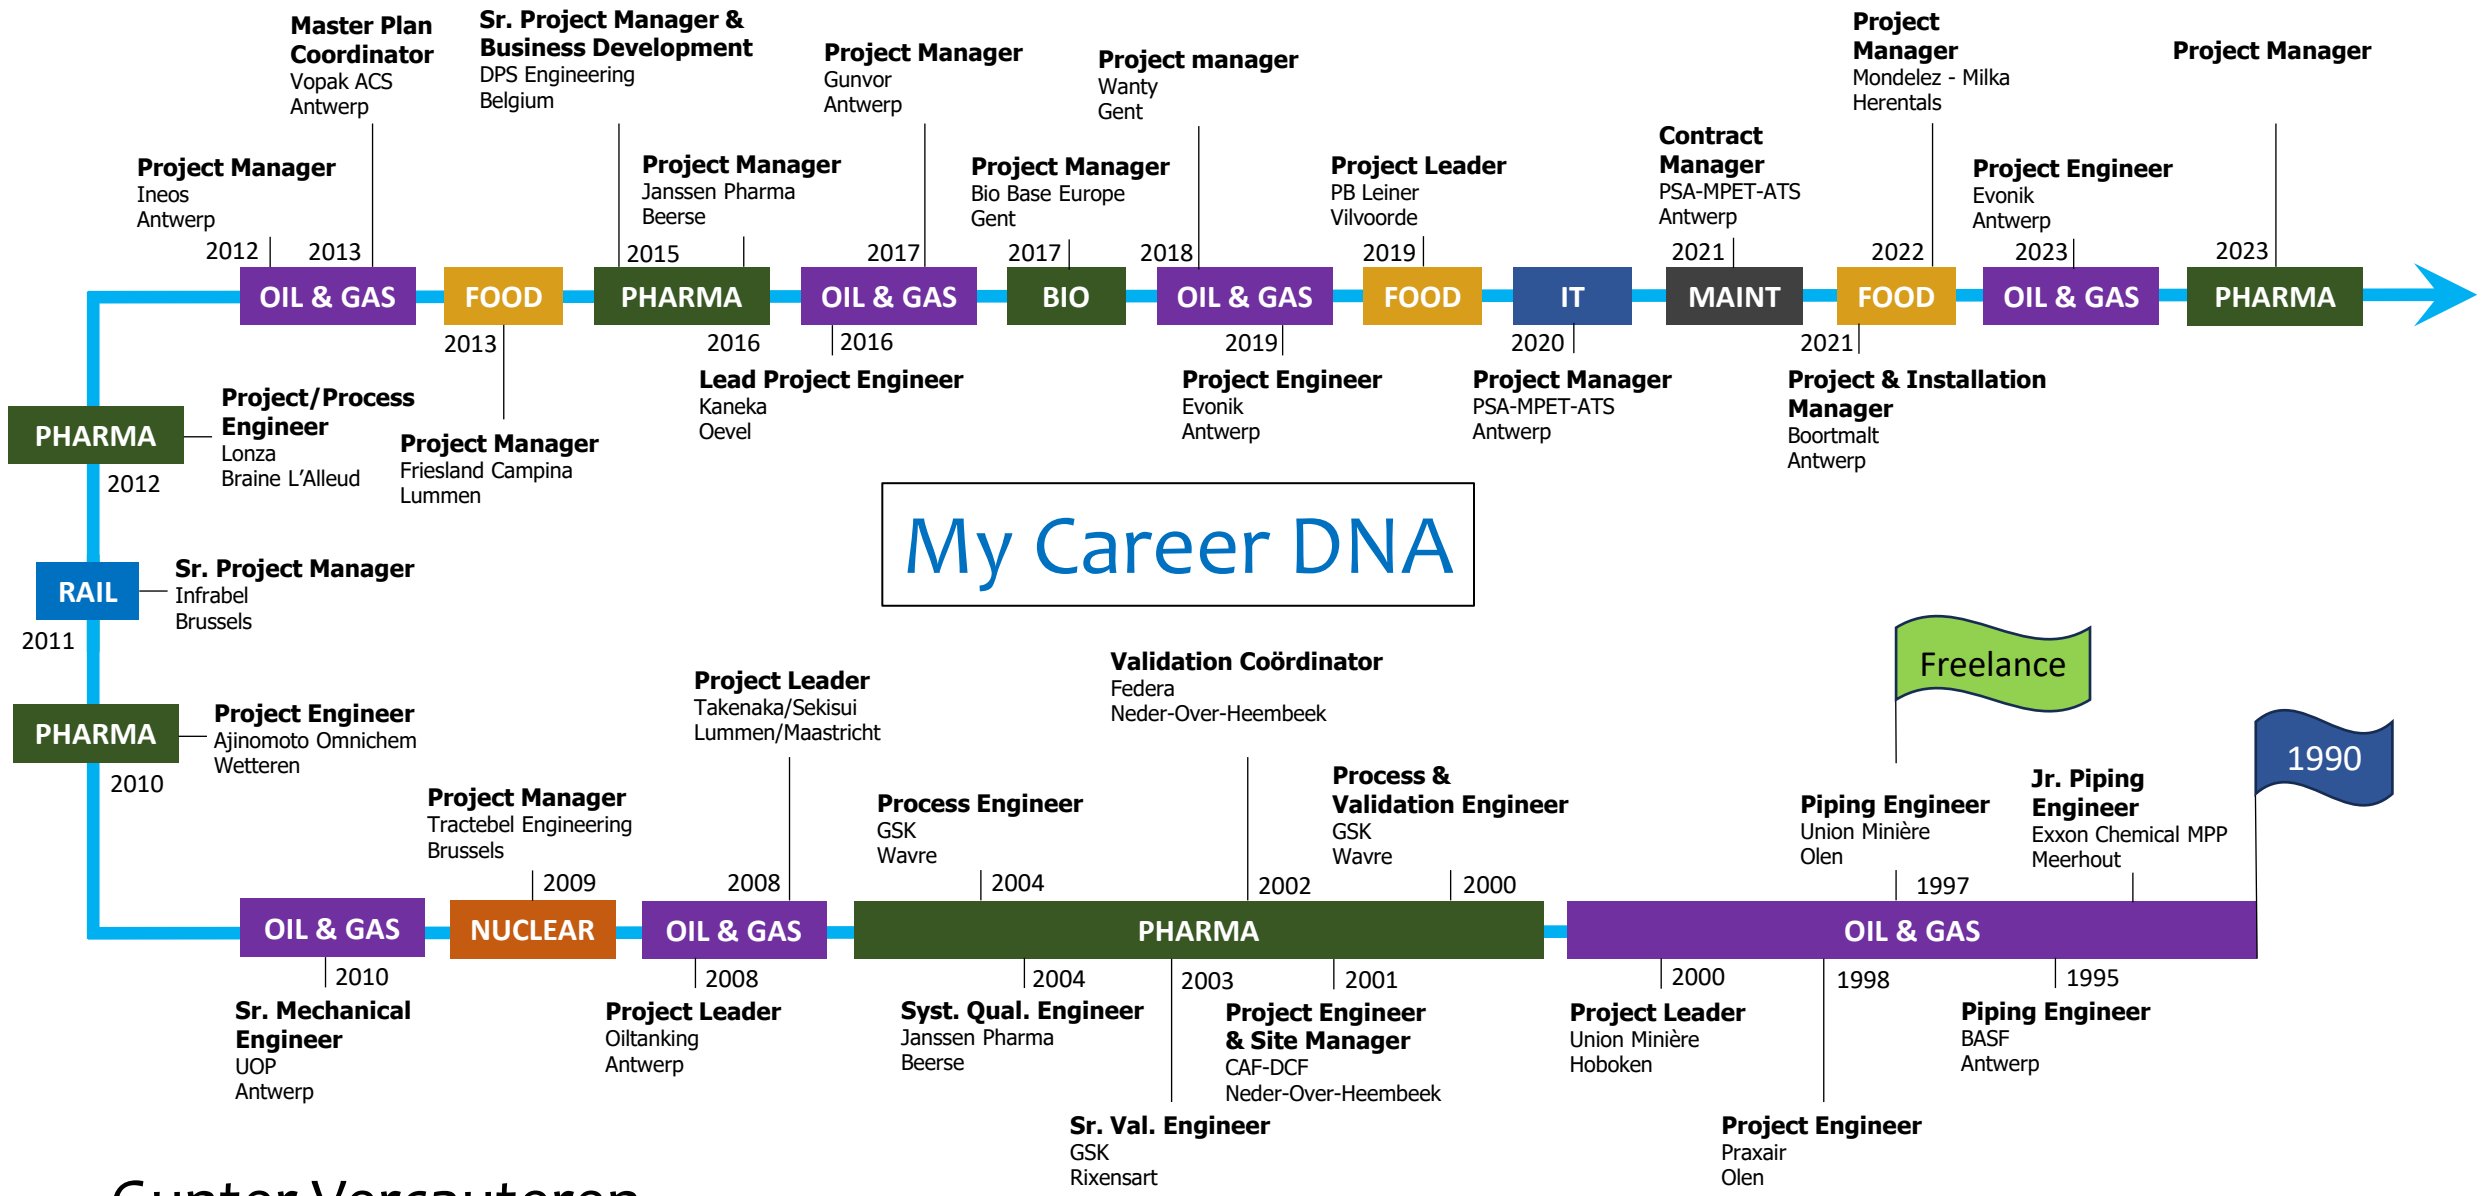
My Career DNA

Master Plan Coordinator
Vopak ACS
Antwerp

Sr. Project Manager & Business Development
DPS Engineering
Belgium

Project Manager
Gunvor
Antwerp

Project manager
Wanty
Gent

Project Manager
Mondelez - Milka
Herentals

Project Manager

Project Manager
Ineos
Antwerp

Project Manager
Janssen Pharma
Beerse

Project Manager
Bio Base Europe
Gent

Project Leader
PB Leiner
Vilvoorde

Contract Manager
PSA-MPET-ATS
Antwerp

Project Engineer
Evonik
Antwerp

2012 2013 2015 2017 2017 2018 2019 2021 2022 2023

OIL & GAS | FOOD | PHARMA | OIL & GAS | BIO | OIL & GAS | FOOD | IT | MAINT | FOOD | OIL & GAS | PHARMA

2013 2016 2016 2019 2020 2021

Lead Project Engineer
Kaneka
Oevel

Project Engineer
Evonik
Antwerp

Project Manager
PSA-MPET-ATS
Antwerp

Project & Installation Manager
Boortmalt
Antwerp

PHARMA
2012

Project/Process Engineer
Lonza
Braine L'Alleud

Project Manager
Friesland Campina
Lummen

RAIL
2011

Sr. Project Manager
Infrabel
Brussels

PHARMA
2010

Project Engineer
Ajinomoto Omnichem
Wetteren

Project Leader
Takenaka/Sekisui
Lummen/Maastricht

Validation Coördinator
Federa
Neder-Over-Heembeek

Freelance

1990

Project Manager
Tractebel Engineering
Brussels

Process Engineer
GSK
Wavre

Process & Validation Engineer
GSK
Wavre

Piping Engineer
Union Minière
Olen

Jr. Piping Engineer
Exxon Chemical MPP
Meerhout

2009 2008 2004 2002 2000 1997

OIL & GAS | NUCLEAR | OIL & GAS | PHARMA | OIL & GAS

2010 2008 2004 2003 2001 2000 1998 1995

Sr. Mechanical Engineer
UOP
Antwerp

Project Leader
Oiltanking
Antwerp

Syst. Qual. Engineer
Janssen Pharma
Beerse

Project Engineer & Site Manager
CAF-DCF
Neder-Over-Heembeek

Project Leader
Union Minière
Hoboken

Piping Engineer
BASF
Antwerp

Sr. Val. Engineer
GSK
Rixensart

Project Engineer
Praxair
Olen

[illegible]